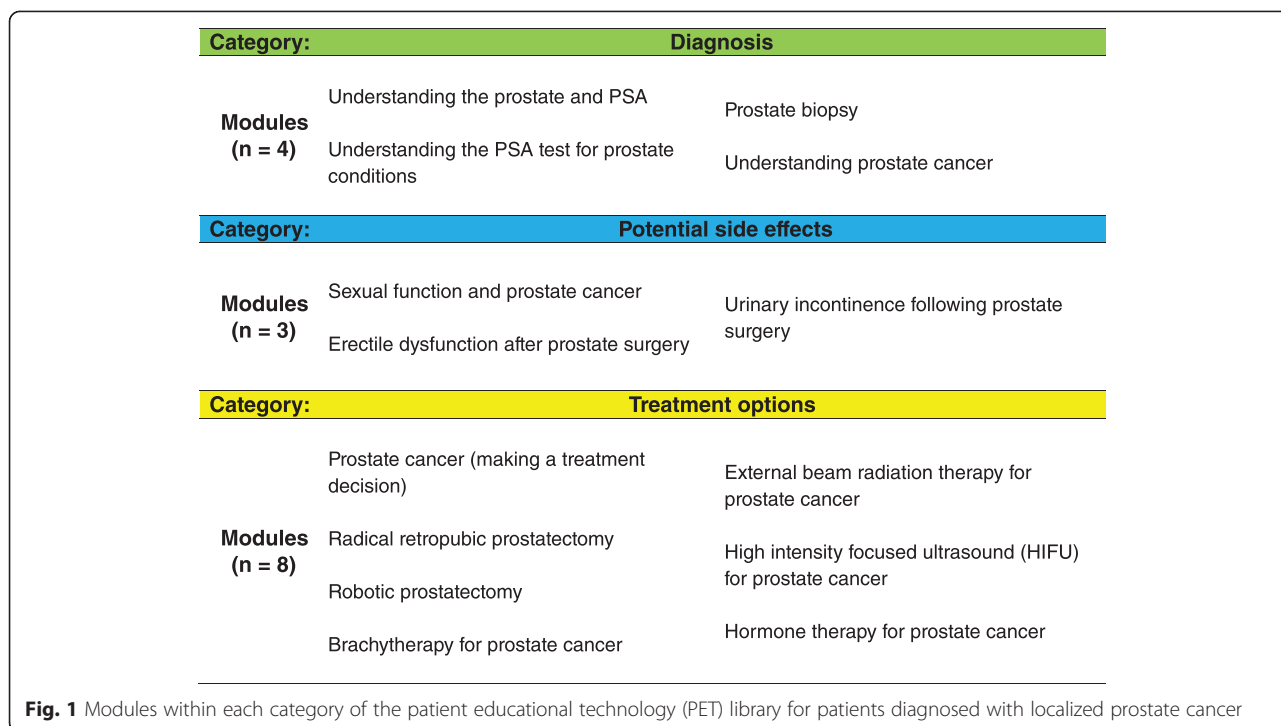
| Category: | Diagnosis | |
|---|---|---|
| **Modules (n = 4)** | Understanding the prostate and PSA<br>Understanding the PSA test for prostate conditions | Prostate biopsy<br>Understanding prostate cancer |

| Category: | Potential side effects | |
|---|---|---|
| **Modules (n = 3)** | Sexual function and prostate cancer<br>Erectile dysfunction after prostate surgery | Urinary incontinence following prostate surgery |

| Category: | Treatment options | |
|---|---|---|
| **Modules (n = 8)** | Prostate cancer (making a treatment decision)<br>Radical retropubic prostatectomy<br>Robotic prostatectomy<br>Brachytherapy for prostate cancer | External beam radiation therapy for prostate cancer<br>High intensity focused ultrasound (HIFU) for prostate cancer<br>Hormone therapy for prostate cancer |

**Fig. 1** Modules within each category of the patient educational technology (PET) library for patients diagnosed with localized prostate cancer